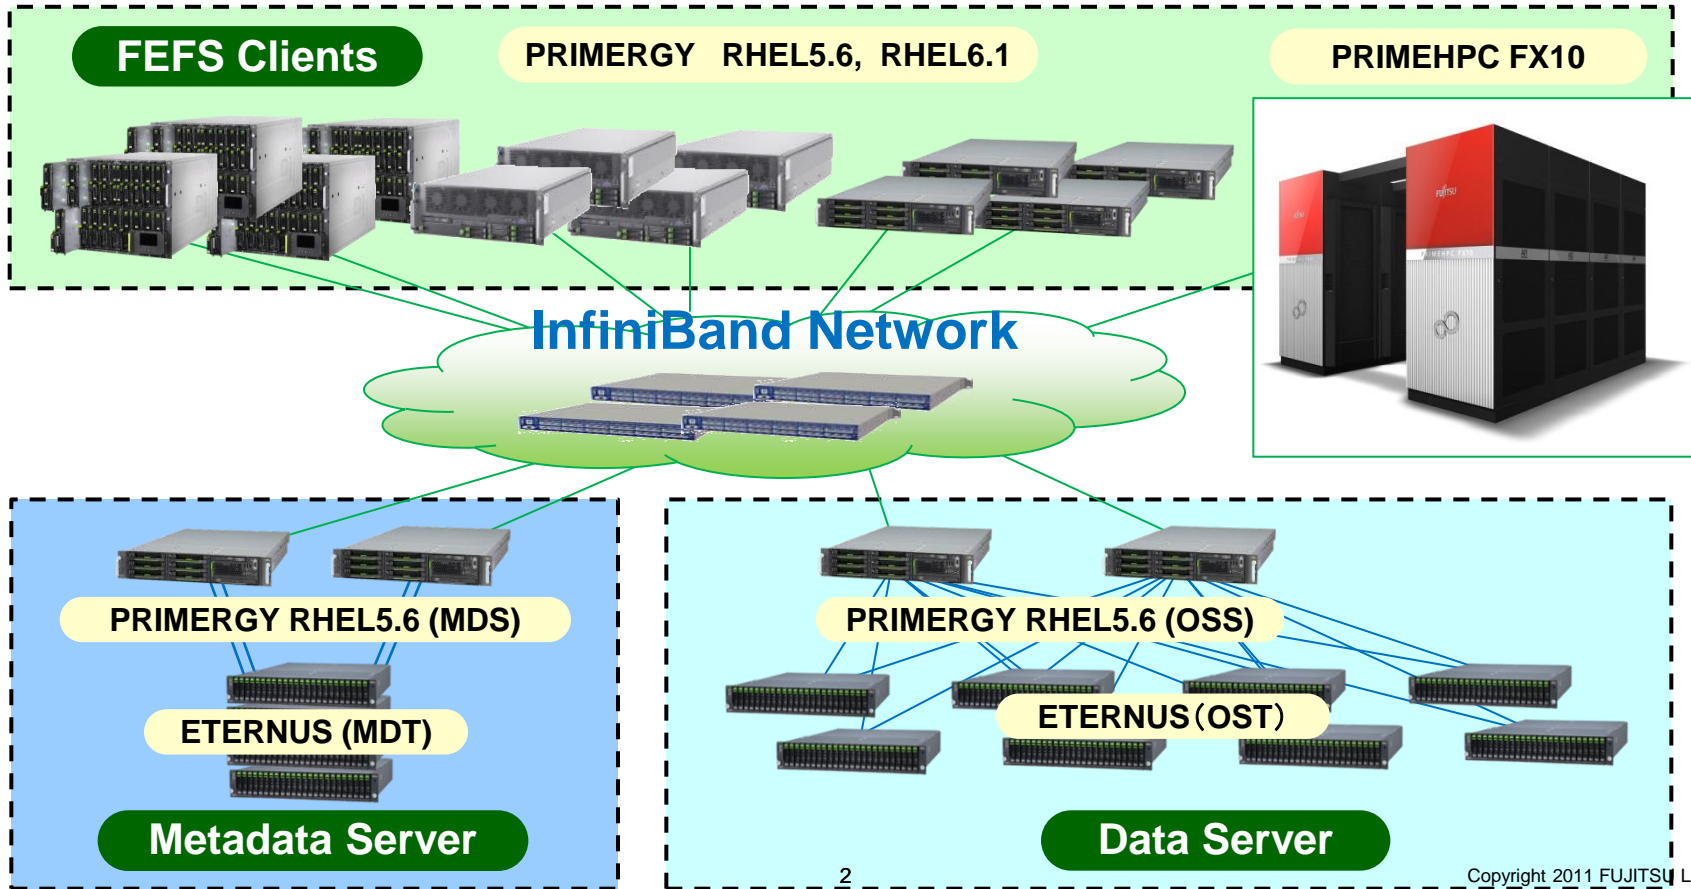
FEFS Clients

PRIMERGY RHEL5.6, RHEL6.1

PRIMEHPC FX10

InfiniBand Network

PRIMERGY RHEL5.6 (MDS)

ETERNUS (MDT)

Metadata Server

PRIMERGY RHEL5.6 (OSS)

ETERNUS（OST）

Data Server

2

Copyright 2011 FUJITSU L